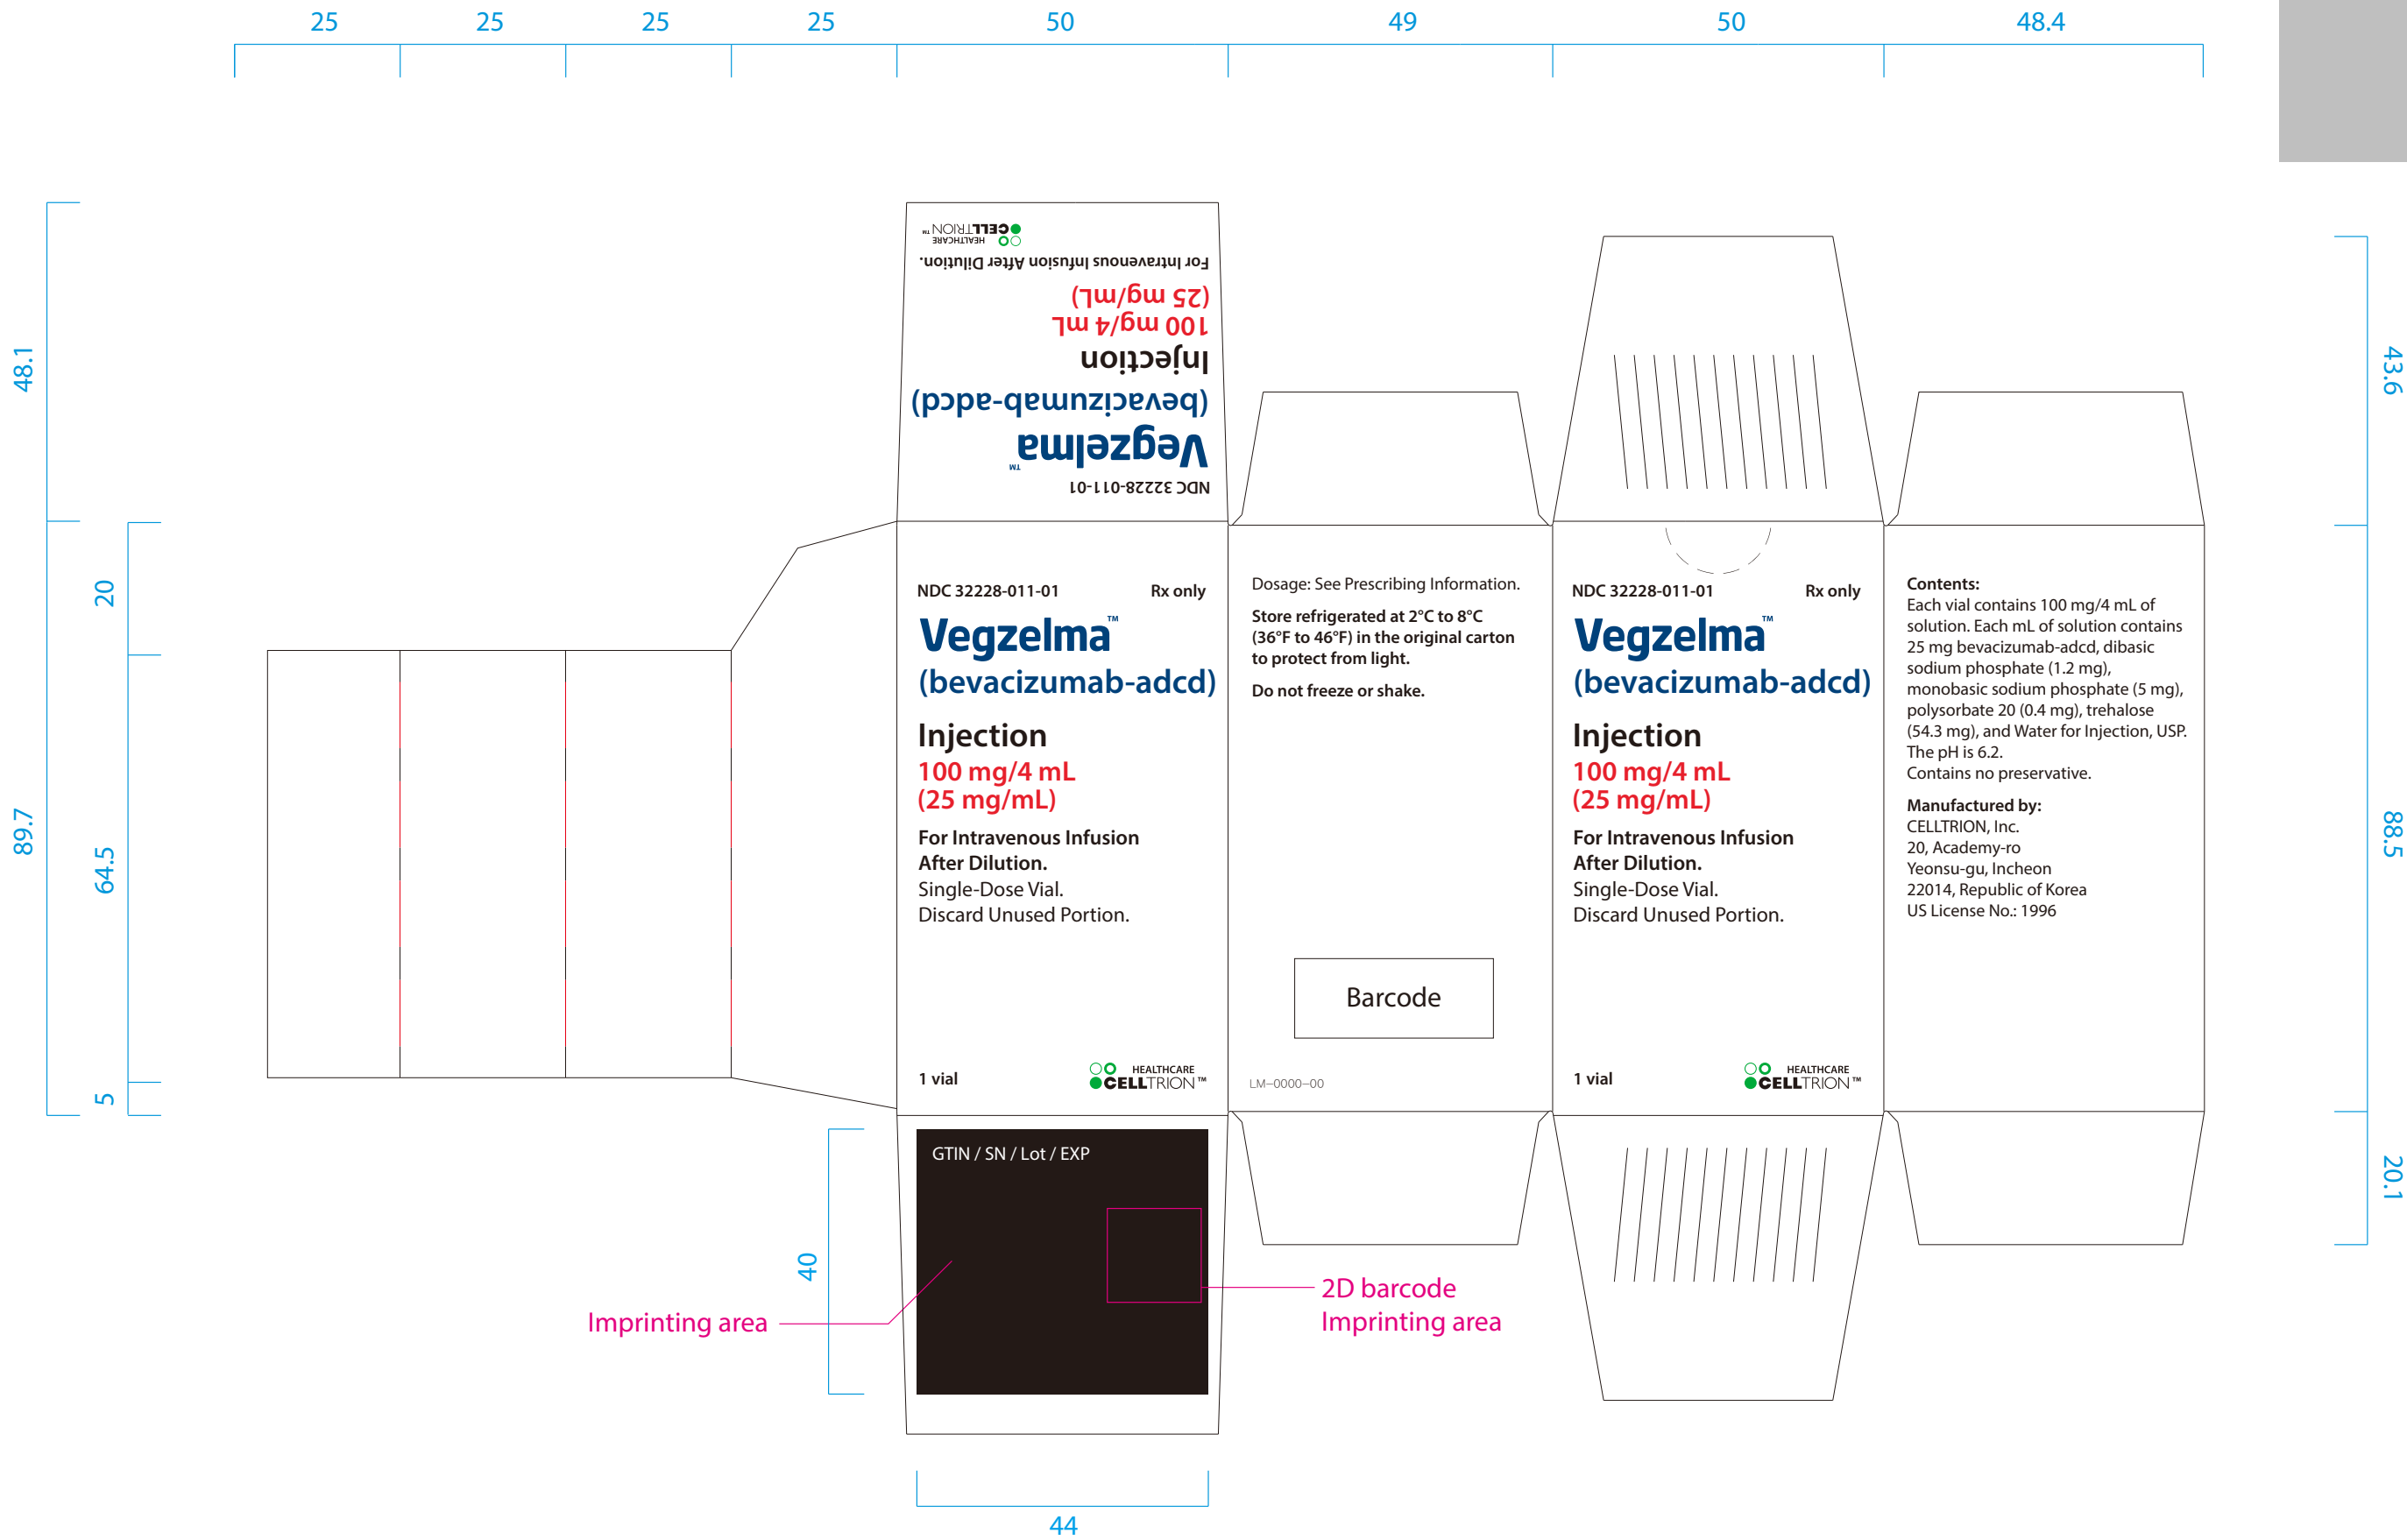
25 25 25 25 50 49 50 48.4

48.1
20
89.7
64.5
5
43.6
88.5
20.1

NDC 32228-011-01
Vegzelma™
(bevacizumab-adcd)
Injection
100 mg/4 mL
(25 mg/mL)
For Intravenous Infusion After Dilution.
HEALTHCARE CELLTRION™

NDC 32228-011-01 Rx only
Vegzelma™
(bevacizumab-adcd)
Injection
100 mg/4 mL
(25 mg/mL)
For Intravenous Infusion After Dilution.
Single-Dose Vial.
Discard Unused Portion.
1 vial
HEALTHCARE CELLTRION™

Dosage: See Prescribing Information.

Store refrigerated at 2°C to 8°C (36°F to 46°F) in the original carton to protect from light.

Do not freeze or shake.

Barcode

LM–0000–00

NDC 32228-011-01 Rx only
Vegzelma™
(bevacizumab-adcd)
Injection
100 mg/4 mL
(25 mg/mL)
For Intravenous Infusion After Dilution.
Single-Dose Vial.
Discard Unused Portion.
1 vial
HEALTHCARE CELLTRION™

Contents:
Each vial contains 100 mg/4 mL of solution. Each mL of solution contains 25 mg bevacizumab-adcd, dibasic sodium phosphate (1.2 mg), monobasic sodium phosphate (5 mg), polysorbate 20 (0.4 mg), trehalose (54.3 mg), and Water for Injection, USP. The pH is 6.2.
Contains no preservative.

Manufactured by:
CELLTRION, Inc.
20, Academy-ro
Yeonsu-gu, Incheon
22014, Republic of Korea
US License No.: 1996

GTIN / SN / Lot / EXP
40
Imprinting area
2D barcode Imprinting area
44